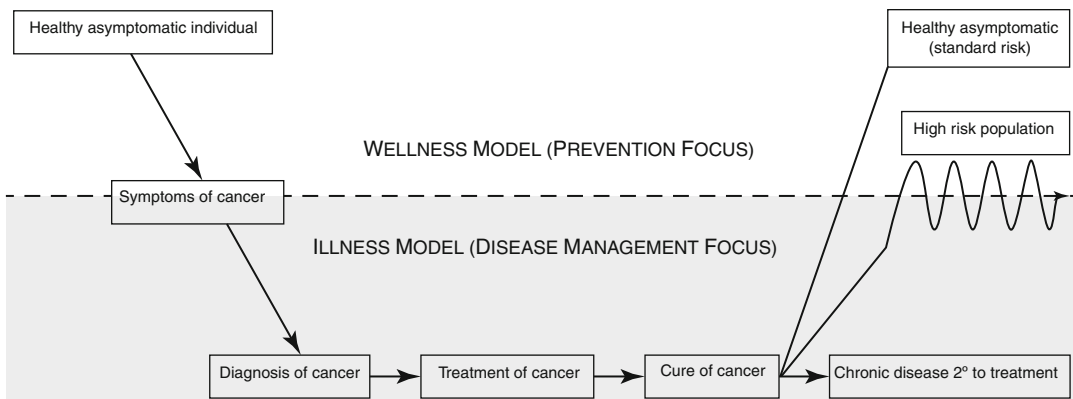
Healthy asymptomatic individual

Healthy asymptomatic (standard risk)

WELLNESS MODEL (PREVENTION FOCUS)

High risk population

Symptoms of cancer

ILLNESS MODEL (DISEASE MANAGEMENT FOCUS)

Diagnosis of cancer

Treatment of cancer

Cure of cancer

Chronic disease 2º to treatment